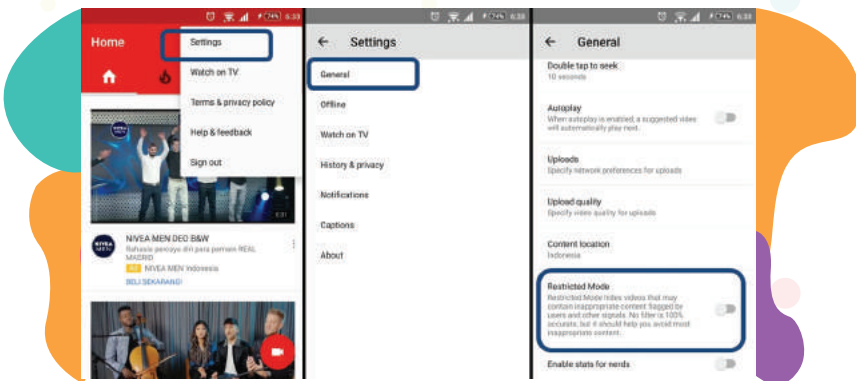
74% 6:33

Home

Settings
Watch on TV
Terms & privacy policy
Help & feedback
Sign out

NIVEA MEN DEO B&W
Rahasia percaya diri para pemain REAL MADRID
Ad NIVEA MEN Indonesia
BELI SEKARANG!

74% 6:33

Settings

General
Offline
Watch on TV
History & privacy
Notifications
Captions
About

74% 6:33

General

Double tap to seek
10 seconds

Autoplay
When autoplay is enabled, a suggested video will automatically play next.

Uploads
Specify network preferences for uploads

Upload quality
Specify video quality for uploads

Content location
Indonesia

Restricted Mode
Restricted Mode hides videos that may contain inappropriate content flagged by users and other signals. No filter is 100% accurate, but it should help you avoid most inappropriate content.

Enable stats for nerds